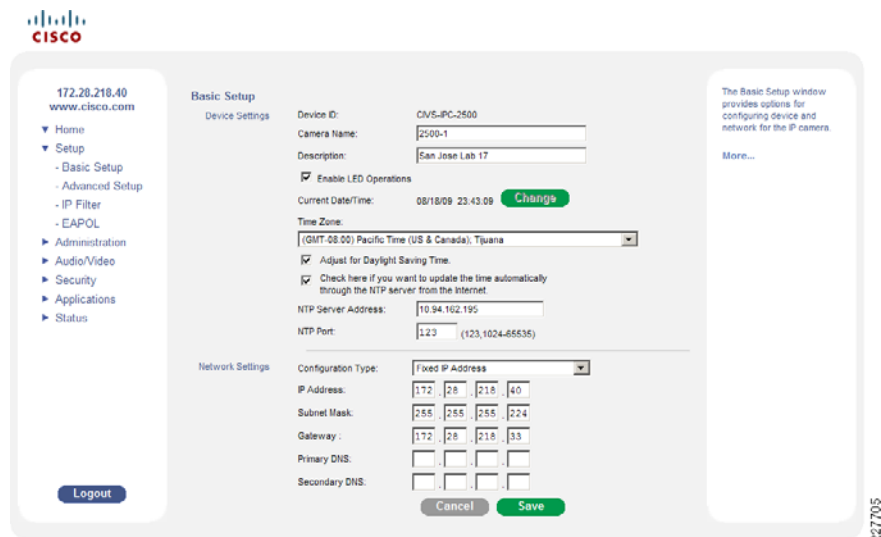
cisco

172.28.218.40
www.cisco.com

▼ Home
▼ Setup
- Basic Setup
- Advanced Setup
- IP Filter
- EAPOL
► Administration
► Audio/Video
► Security
► Applications
► Status

Logout

Basic Setup

Device Settings

Device ID: CIVS-IPC-2500
Camera Name: 2500-1
Description: San Jose Lab 17
Enable LED Operations
Current Date/Time: 08/18/09 23:43:09 Change
Time Zone:
(GMT-08:00) Pacific Time (US & Canada), Tijuana
Adjust for Daylight Saving Time.
Check here if you want to update the time automatically through the NTP server from the Internet.
NTP Server Address: 10.94.162.195
NTP Port: 123 (123,1024-65535)

Network Settings

Configuration Type: Fixed IP Address
IP Address: 172 . 28 . 218 . 40
Subnet Mask: 255 . 255 . 255 . 224
Gateway : 172 . 28 . 218 . 33
Primary DNS:
Secondary DNS:

Cancel Save

The Basic Setup window provides options for configuring device and network for the IP camera.

More...

227705